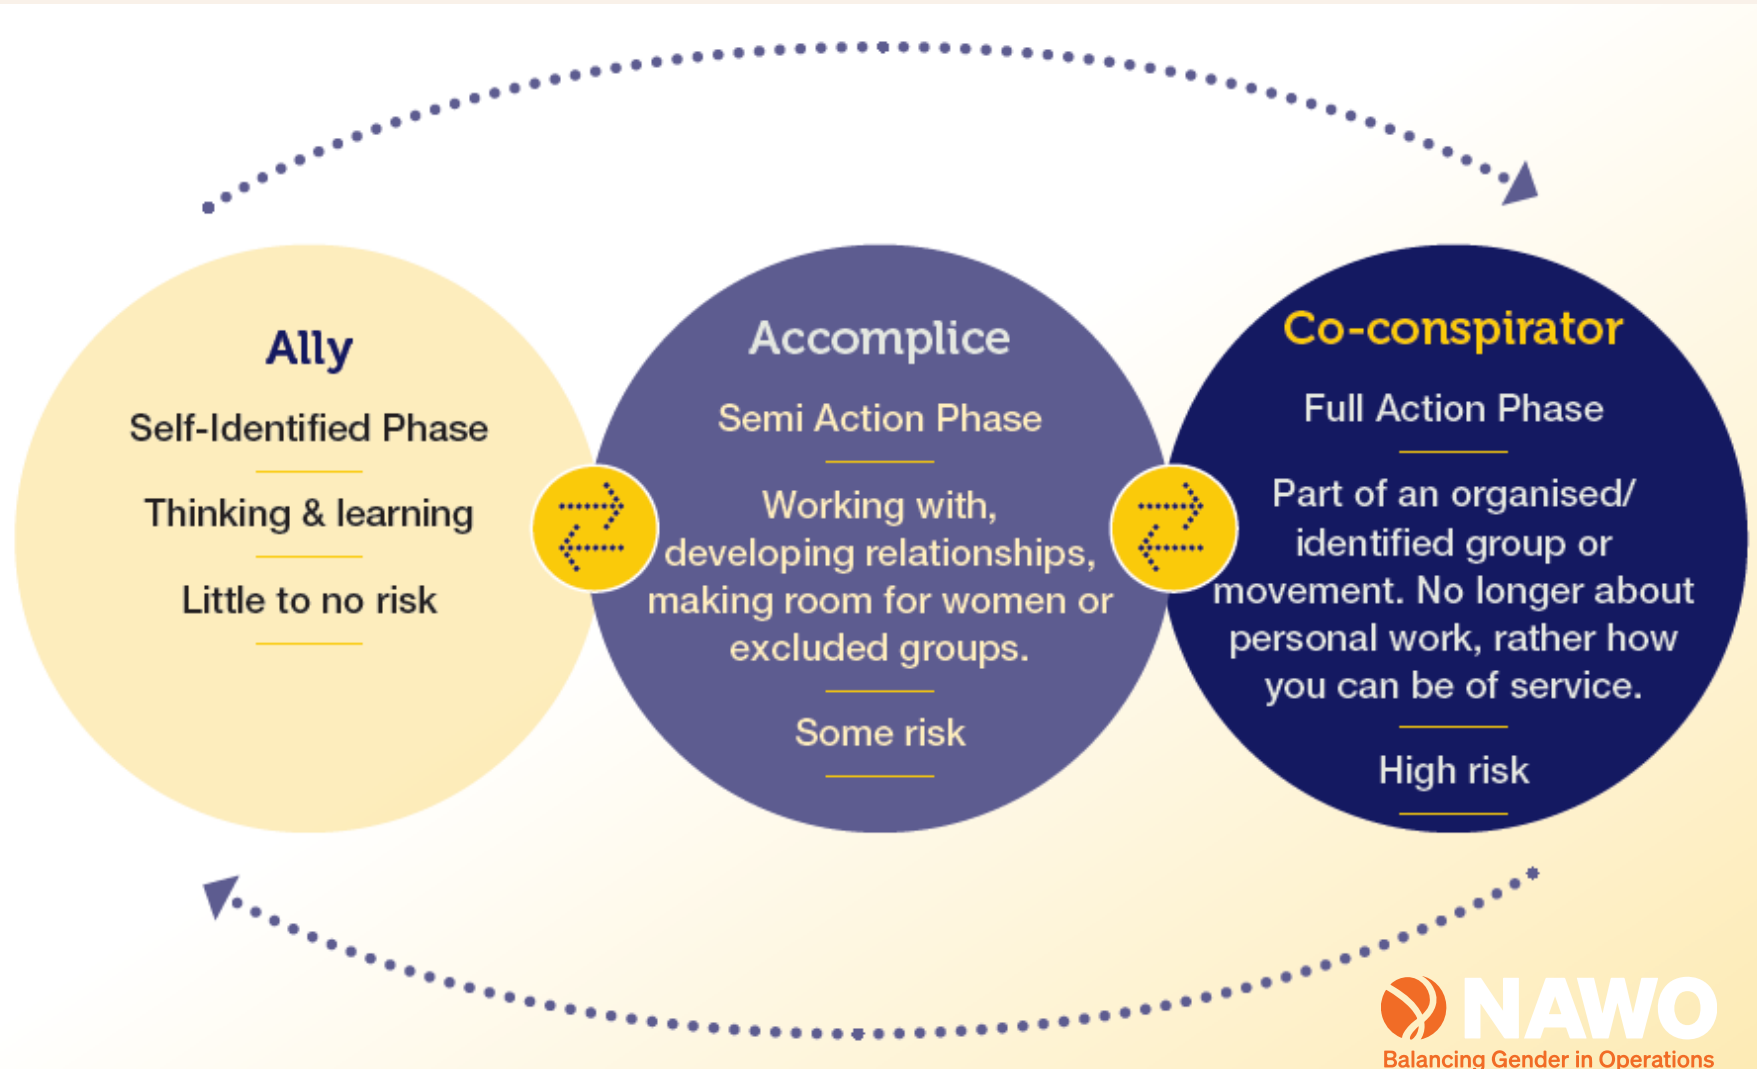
Ally

Self-Identified Phase

Thinking & learning

Little to no risk

Accomplice

Semi Action Phase

Working with, developing relationships, making room for women or excluded groups.

Some risk

Co-conspirator

Full Action Phase

Part of an organised/ identified group or movement. No longer about personal work, rather how you can be of service.

High risk

NAWO
Balancing Gender in Operations